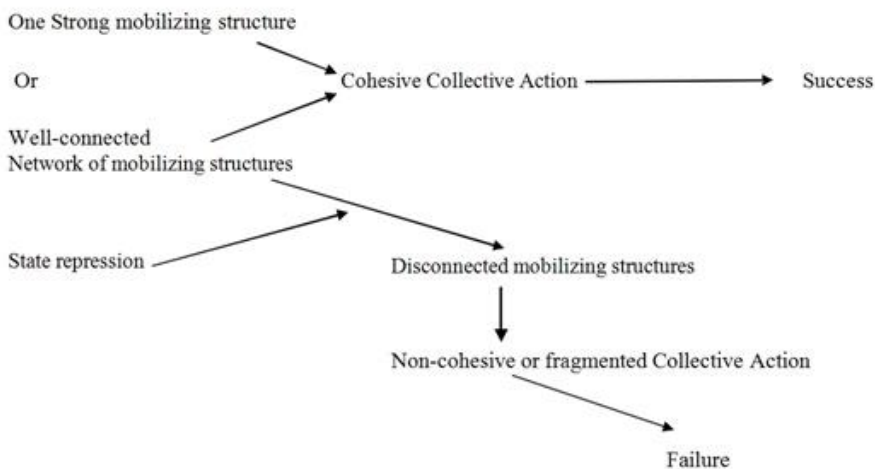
One Strong mobilizing structure

Or

Cohesive Collective Action

Success

Well-connected
Network of mobilizing structures

State repression

Disconnected mobilizing structures

Non-cohesive or fragmented Collective Action

Failure